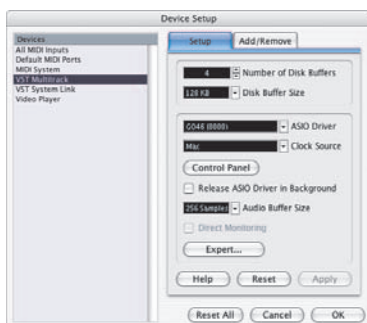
Device Setup

Devices
All MIDI Inputs
Default MIDI Ports
MIDI System
VST Multitrack
VST System Link
Video Player

Setup
Add/Remove

4
Number of Disk Buffers
128 KB
Disk Buffer Size

GO46 (8000)
ASIO Driver
Mac
Clock Source
Control Panel
Release ASIO Driver in Background
256 Samples
Audio Buffer Size
Direct Monitoring
Expert...

Help
Reset
Apply

Reset All
Cancel
OK